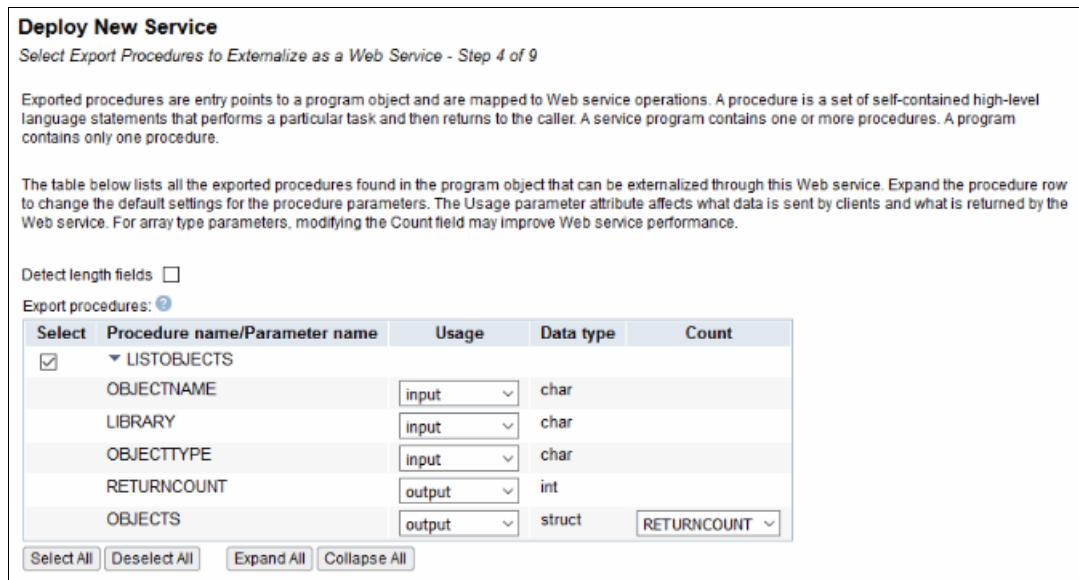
Deploy New Service

Select Export Procedures to Externalize as a Web Service - Step 4 of 9

Exported procedures are entry points to a program object and are mapped to Web service operations. A procedure is a set of self-contained high-level language statements that performs a particular task and then returns to the caller. A service program contains one or more procedures. A program contains only one procedure.

The table below lists all the exported procedures found in the program object that can be externalized through this Web service. Expand the procedure row to change the default settings for the procedure parameters. The Usage parameter attribute affects what data is sent by clients and what is returned by the Web service. For array type parameters, modifying the Count field may improve Web service performance.

Detect length fields

Export procedures:

| Select | Procedure name/Parameter name | Usage | Data type | Count |
|---|---|---|---|---|
| ☑ | ▾ LISTOBJECTS | | | |
| | OBJECTNAME | input | char | |
| | LIBRARY | input | char | |
| | OBJECTTYPE | input | char | |
| | RETURNCOUNT | output | int | |
| | OBJECTS | output | struct | RETURNCOUNT |

Select All | Deselect All | Expand All | Collapse All